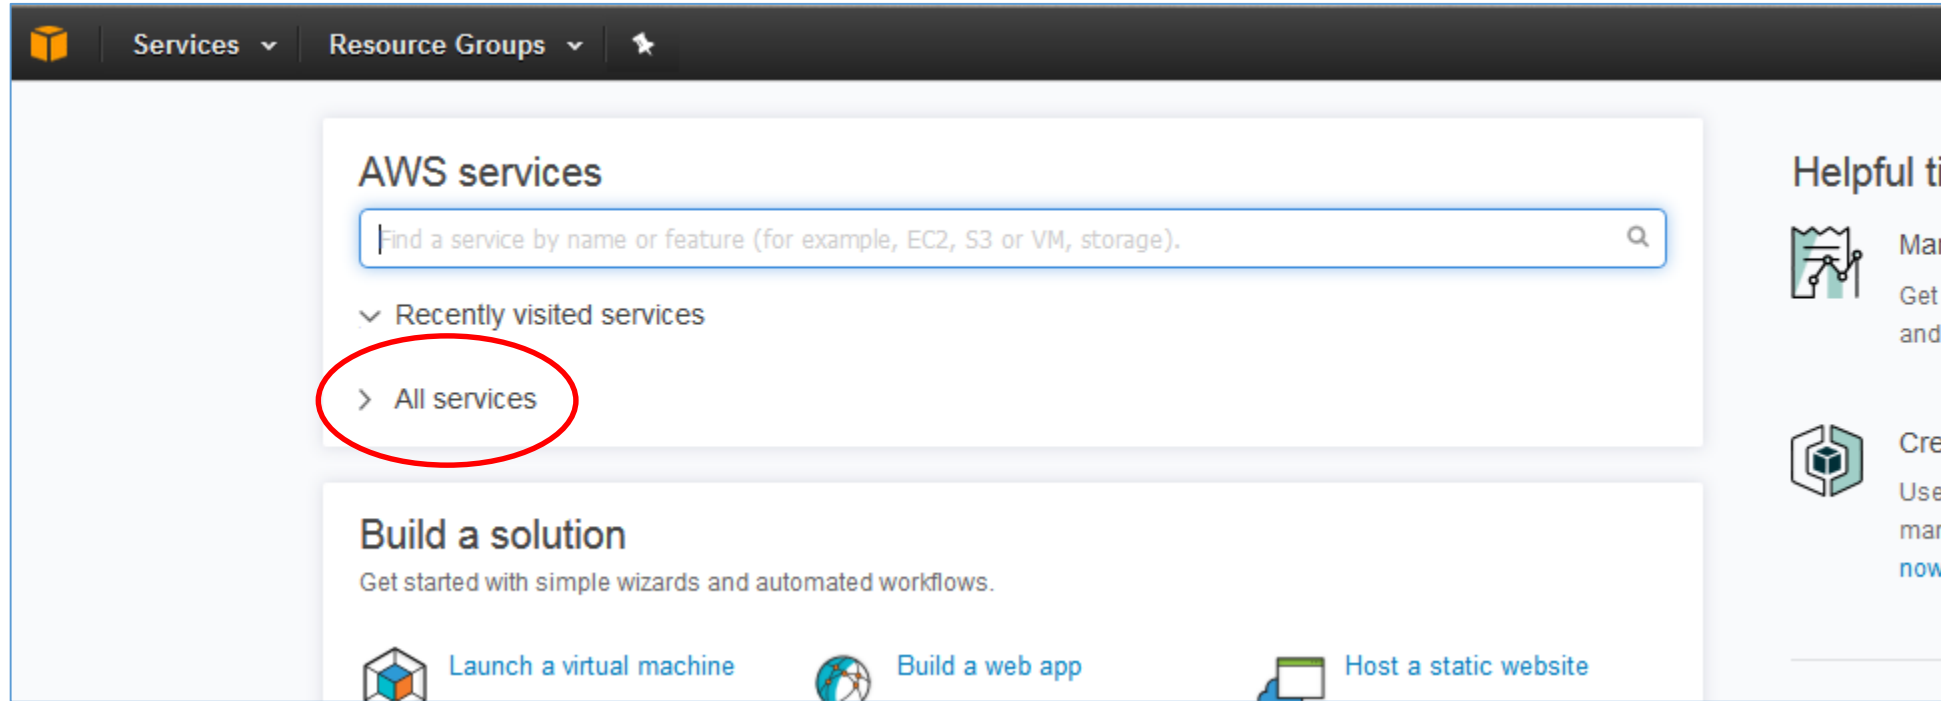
Services
Resource Groups

AWS services

Find a service by name or feature (for example, EC2, S3 or VM, storage).

Recently visited services

All services

Build a solution

Get started with simple wizards and automated workflows.

Launch a virtual machine

Build a web app

Host a static website

Helpful ti

Mar

Get

and

Cre

Use

mar

now